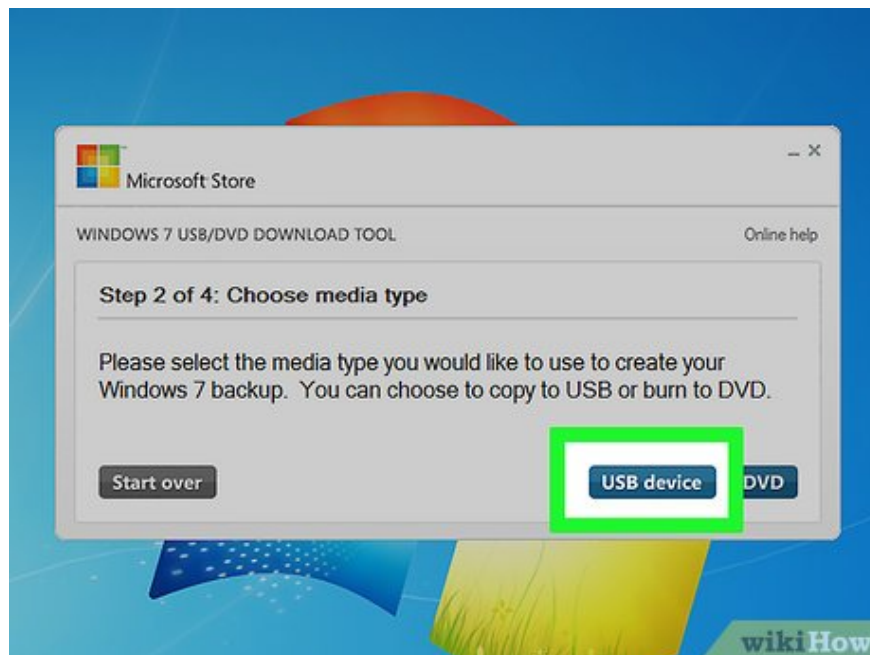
Microsoft Store

_ ×

WINDOWS 7 USB/DVD DOWNLOAD TOOL

Online help

Step 2 of 4: Choose media type

Please select the media type you would like to use to create your Windows 7 backup. You can choose to copy to USB or burn to DVD.

Start over

USB device

DVD

wikiHow